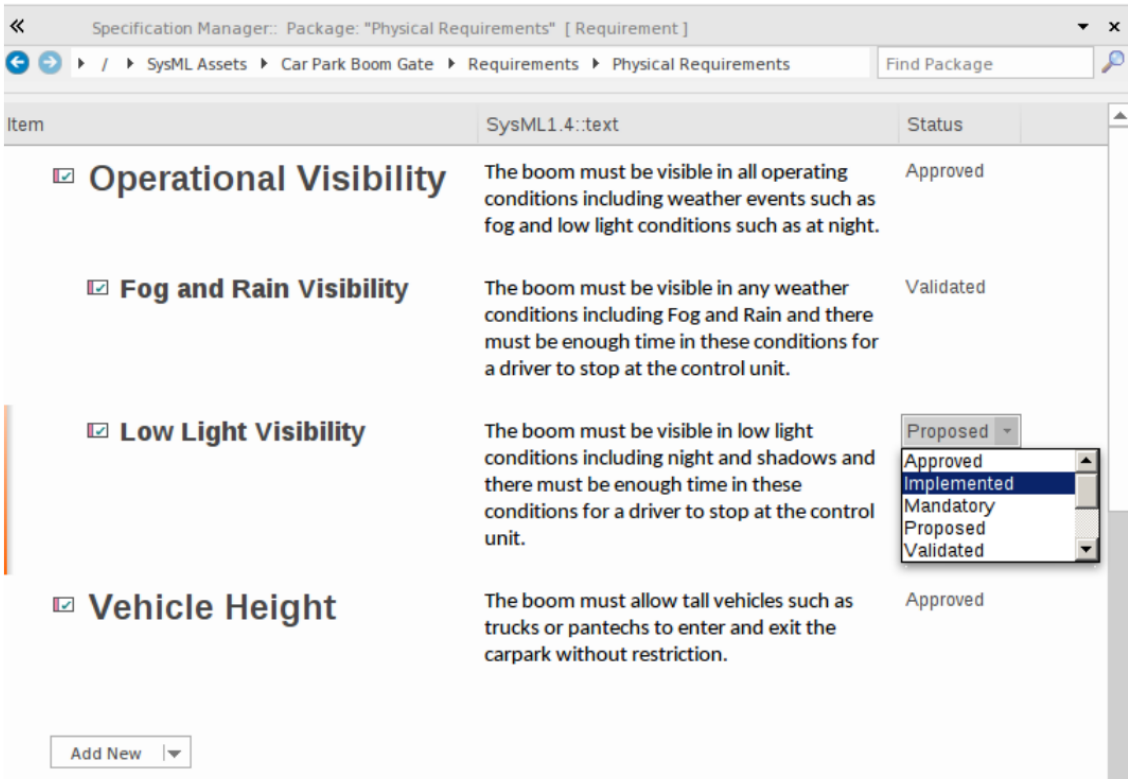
«   Specification Manager:: Package: "Physical Requirements" [ Requirement ]   ▾ ×

▸ / ▸ SysML Assets ▸ Car Park Boom Gate ▸ Requirements ▸ Physical Requirements   Find Package

| Item | SysML1.4::text | Status |
|---|---|---|
| Operational Visibility | The boom must be visible in all operating conditions including weather events such as fog and low light conditions such as at night. | Approved |
| Fog and Rain Visibility | The boom must be visible in any weather conditions including Fog and Rain and there must be enough time in these conditions for a driver to stop at the control unit. | Validated |
| Low Light Visibility | The boom must be visible in low light conditions including night and shadows and there must be enough time in these conditions for a driver to stop at the control unit. | Proposed |
| Vehicle Height | The boom must allow tall vehicles such as trucks or pantechs to enter and exit the carpark without restriction. | Approved |

Approved
Implemented
Mandatory
Proposed
Validated

Add New